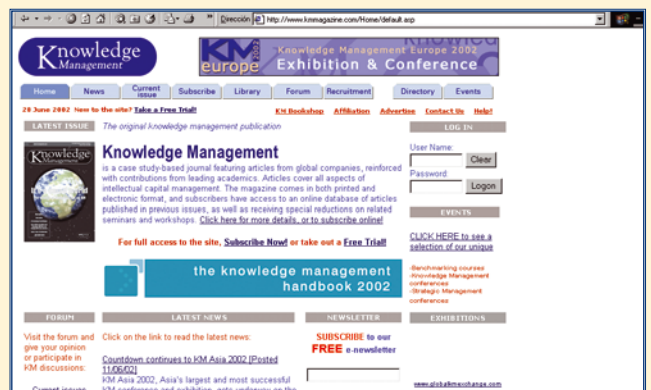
Dirección http://www.kmmagazine.com/Home/default.asp

Knowledge Management

KM europe 2002 Knowledge Management Europe 2002 Exhibition & Conference

Home | News | Current issue | Subscribe | Library | Forum | Recruitment | Directory | Events

20 June 2002 New to the site? Take a Free Trial!

KM Bookshop | Affiliation | Advertise | Contact Us | Help!

LATEST ISSUE

The original knowledge management publication

Knowledge Management

Knowledge Management is a case study-based journal featuring articles from global companies, reinforced with contributions from leading academics. Articles cover all aspects of intellectual capital management. The magazine comes in both printed and electronic format, and subscribers have access to an online database of articles published in previous issues, as well as receiving special reductions on related seminars and workshops. Click here for more details, or to subscribe online!

For full access to the site, Subscribe Now! or take out a Free Trial!

the knowledge management handbook 2002

LOG IN

User Name:

Clear

Password:

Logon

EVENTS

CLICK HERE to see a selection of our unique

-Benchmarking courses
-Knowledge Management conferences
-Strategic Management conferences

FORUM

Visit the forum and give your opinion or participate in KM discussions:

Current issue

LATEST NEWS

Click on the link to read the latest news:

Countdown continues to KM Asia 2002 [Posted 11/06/02]

KM Asia 2002, Asia's largest and most successful KM conference and exhibition, gets underway on the

NEWSLETTER

SUBSCRIBE to our FREE e-newsletter

EXHIBITIONS

www.globaltimeexchange.com